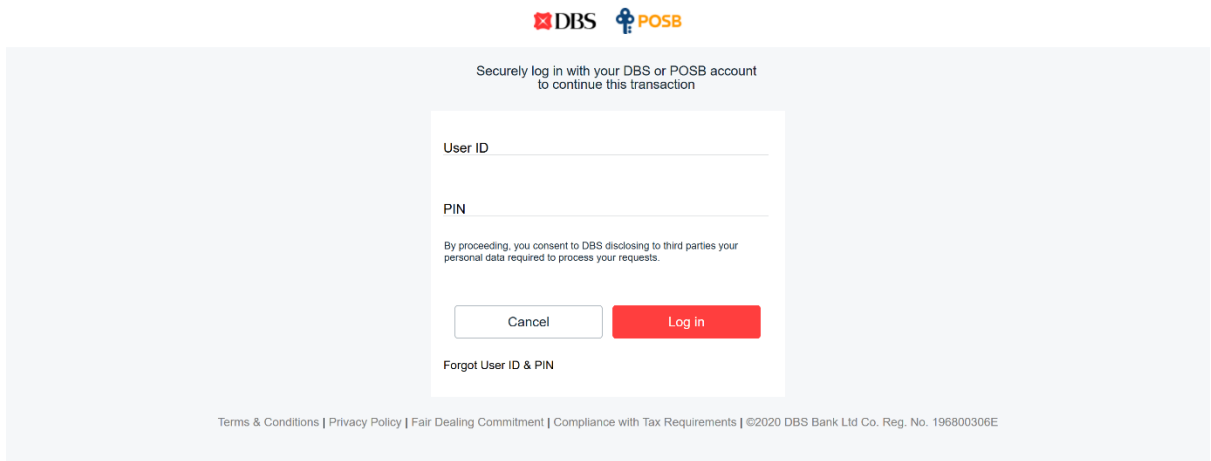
DBS POSB

Securely log in with your DBS or POSB account to continue this transaction

User ID

PIN

By proceeding, you consent to DBS disclosing to third parties your personal data required to process your requests.

Cancel

Log in

Forgot User ID & PIN

Terms & Conditions | Privacy Policy | Fair Dealing Commitment | Compliance with Tax Requirements | ©2020 DBS Bank Ltd Co. Reg. No. 196800306E